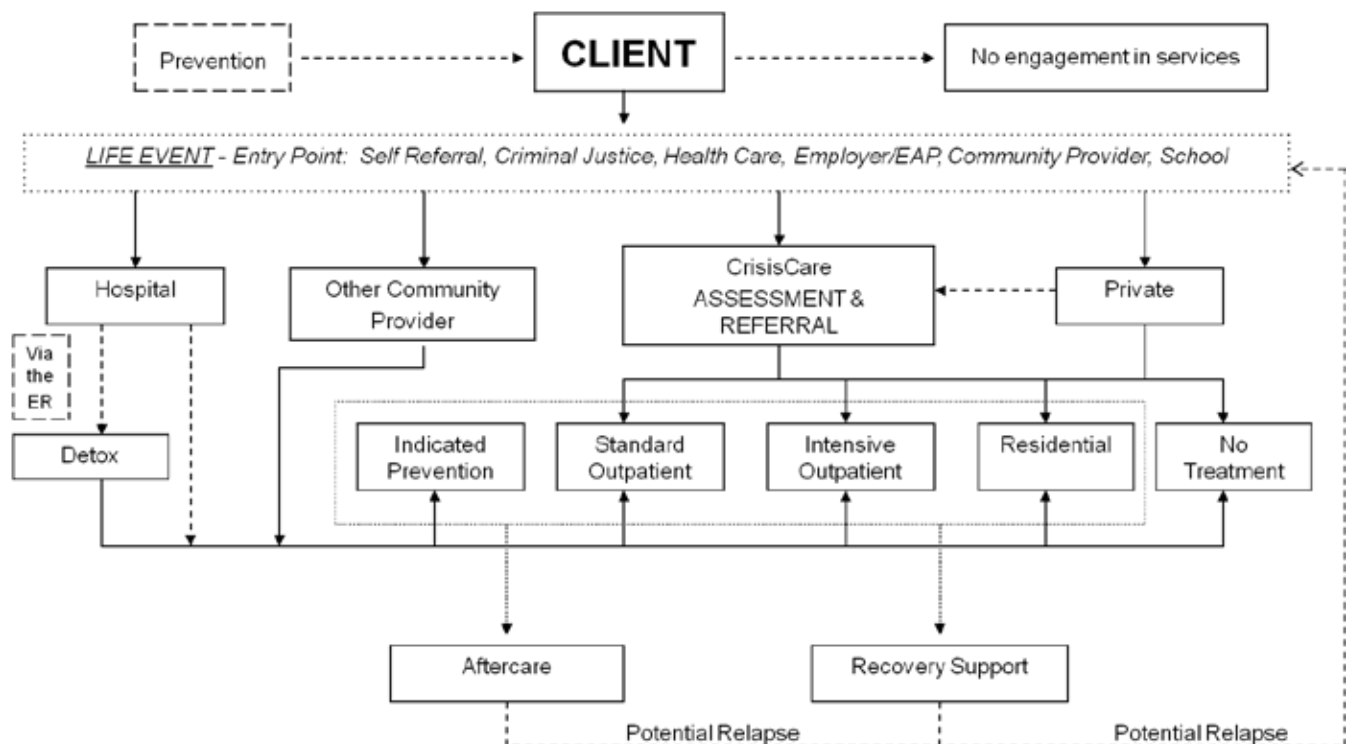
Prevention

CLIENT

No engagement in services

LIFE EVENT - Entry Point: Self Referral, Criminal Justice, Health Care, Employer/EAP, Community Provider, School

Hospital

Other Community Provider

CrisisCare ASSESSMENT & REFERRAL

Private

Via the ER

Detox

Indicated Prevention

Standard Outpatient

Intensive Outpatient

Residential

No Treatment

Aftercare

Recovery Support

Potential Relapse

Potential Relapse